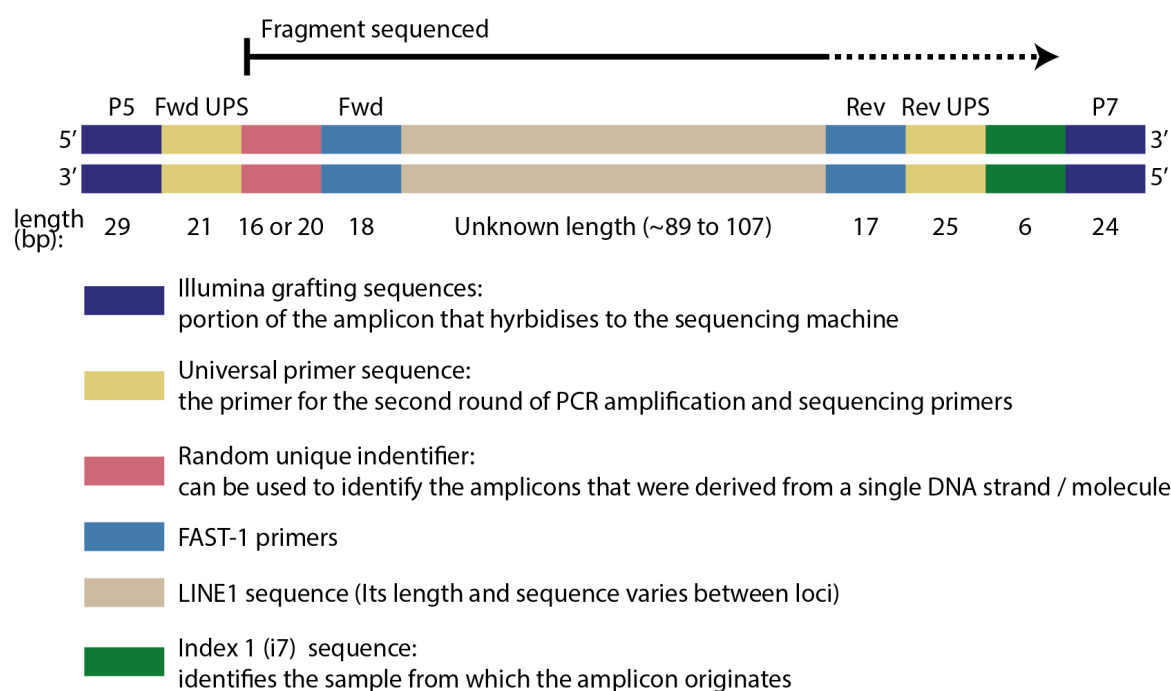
Fragment sequenced

P5 Fwd UPS Fwd Rev Rev UPS P7

5′ 3′

3′ 5′

length (bp): 29 21 16 or 20 18 Unknown length (~89 to 107) 17 25 6 24

Illumina grafting sequences:
portion of the amplicon that hyrbidises to the sequencing machine

Universal primer sequence:
the primer for the second round of PCR amplification and sequencing primers

Random unique indentifier:
can be used to identify the amplicons that were derived from a single DNA strand / molecule

FAST-1 primers

LINE1 sequence (Its length and sequence varies between loci)

Index 1 (i7) sequence:
identifies the sample from which the amplicon originates